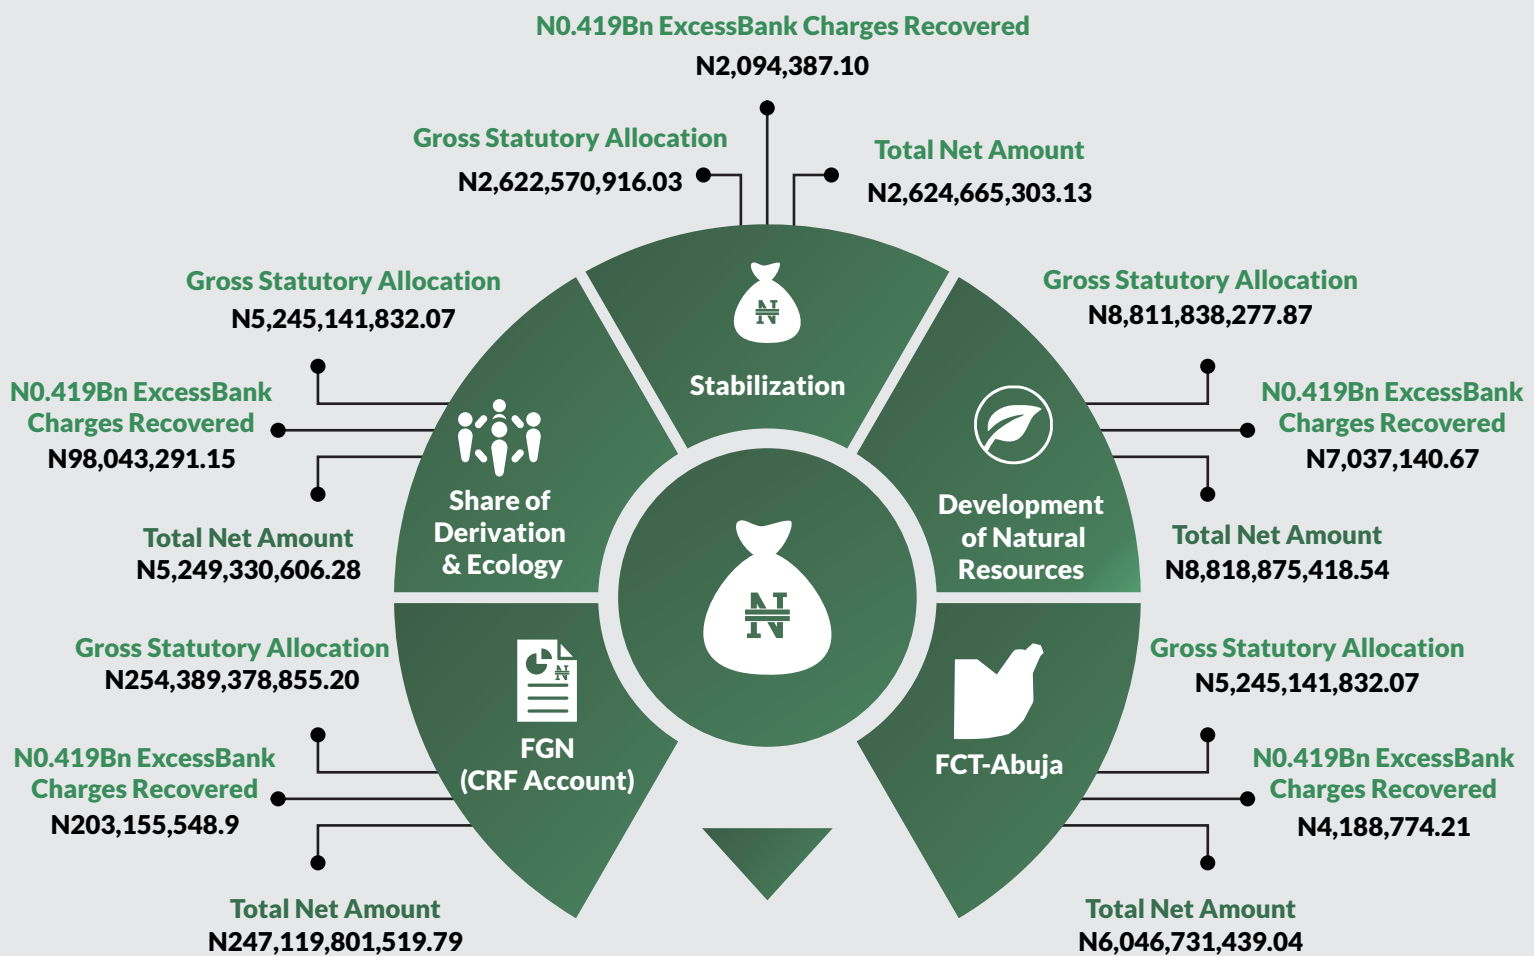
N0.419Bn ExcessBank Charges Recovered
N2,094,387.10

Gross Statutory Allocation
N2,622,570,916.03

Total Net Amount
N2,624,665,303.13

Stabilization

Gross Statutory Allocation
N5,245,141,832.07

N0.419Bn ExcessBank Charges Recovered
N98,043,291.15

Total Net Amount
N5,249,330,606.28

Share of Derivation & Ecology

Gross Statutory Allocation
N8,811,838,277.87

N0.419Bn ExcessBank Charges Recovered
N7,037,140.67

Total Net Amount
N8,818,875,418.54

Development of Natural Resources

Gross Statutory Allocation
N254,389,378,855.20

N0.419Bn ExcessBank Charges Recovered
N203,155,548.9

Total Net Amount
N247,119,801,519.79

FGN (CRF Account)

Gross Statutory Allocation
N5,245,141,832.07

N0.419Bn ExcessBank Charges Recovered
N4,188,774.21

Total Net Amount
N6,046,731,439.04

FCT-Abuja